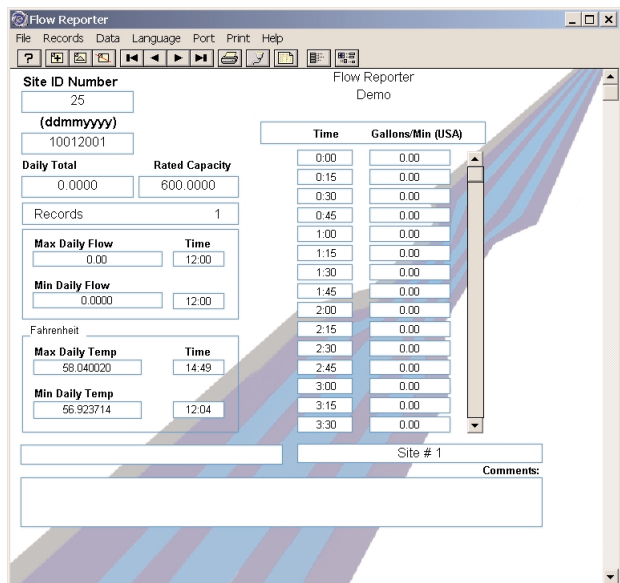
Flow Reporter

File Records Data Language Port Print Help

?

Site ID Number
25
(ddmmyyyy)
10012001

Flow Reporter
Demo

Daily Total
0.0000

Rated Capacity
600.0000

Records 1

Max Daily Flow
0.00

Time
12:00

Min Daily Flow
0.0000
12:00

Fahrenheit

Max Daily Temp
58.040020

Time
14:49

Min Daily Temp
56.923714
12:04

| Time | Gallons/Min (USA) |
|---|---|
| 0:00 | 0.00 |
| 0:15 | 0.00 |
| 0:30 | 0.00 |
| 0:45 | 0.00 |
| 1:00 | 0.00 |
| 1:15 | 0.00 |
| 1:30 | 0.00 |
| 1:45 | 0.00 |
| 2:00 | 0.00 |
| 2:15 | 0.00 |
| 2:30 | 0.00 |
| 2:45 | 0.00 |
| 3:00 | 0.00 |
| 3:15 | 0.00 |
| 3:30 | 0.00 |

Site # 1

Comments: